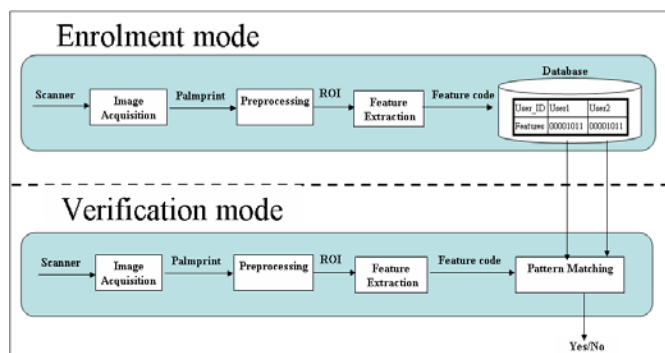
Enrolment mode

Scanner

Image Acquisition

Palmprint

Preprocessing

ROI

Feature Extraction

Feature code

Database

| User_ID | User1 | User2 |
|---|---|---|
| Features | 00001011 | 00001011 |

Verification mode

Scanner

Image Acquisition

Palmprint

Preprocessing

ROI

Feature Extraction

Feature code

Pattern Matching

Yes/No